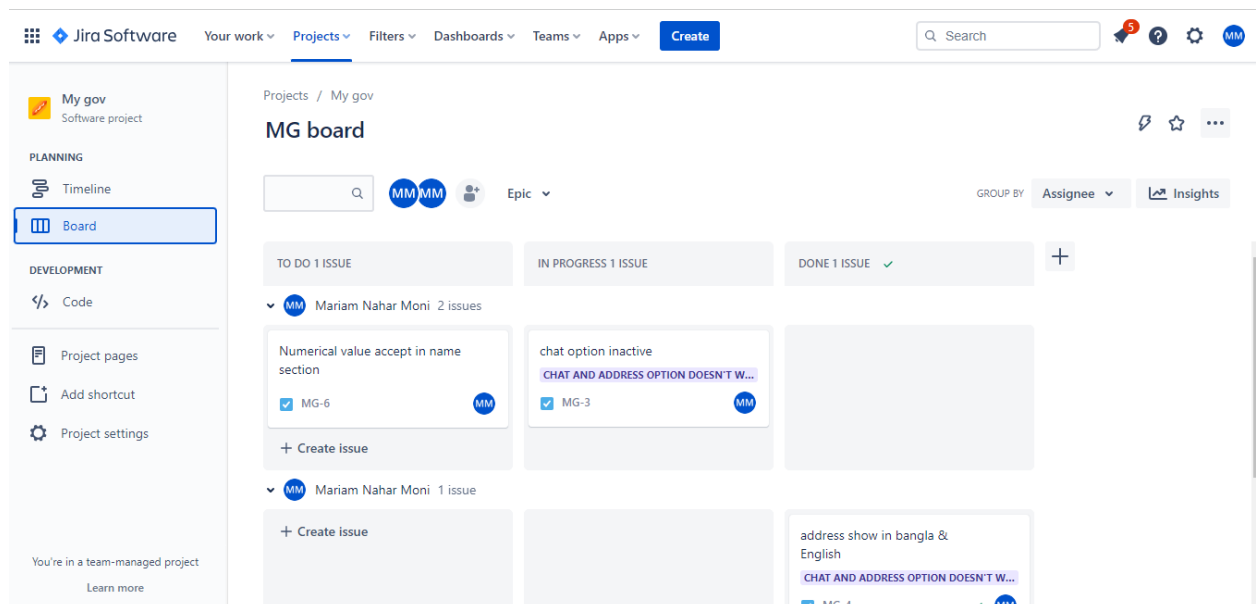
Jira Software   Your work   Projects   Filters   Dashboards   Teams   Apps   Create   Search   5   MM

My gov
Software project

PLANNING
Timeline
Board

DEVELOPMENT
Code

Project pages
Add shortcut
Project settings

You're in a team-managed project
Learn more

Projects / My gov

MG board

MM MM   Epic   GROUP BY   Assignee   Insights

TO DO 1 ISSUE
IN PROGRESS 1 ISSUE
DONE 1 ISSUE

MM Mariam Nahar Moni 2 issues

Numerical value accept in name section
MG-6 MM

+ Create issue

chat option inactive
CHAT AND ADDRESS OPTION DOESN'T W...
MG-3 MM

MM Mariam Nahar Moni 1 issue

+ Create issue

address show in bangla & English
CHAT AND ADDRESS OPTION DOESN'T W...
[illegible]